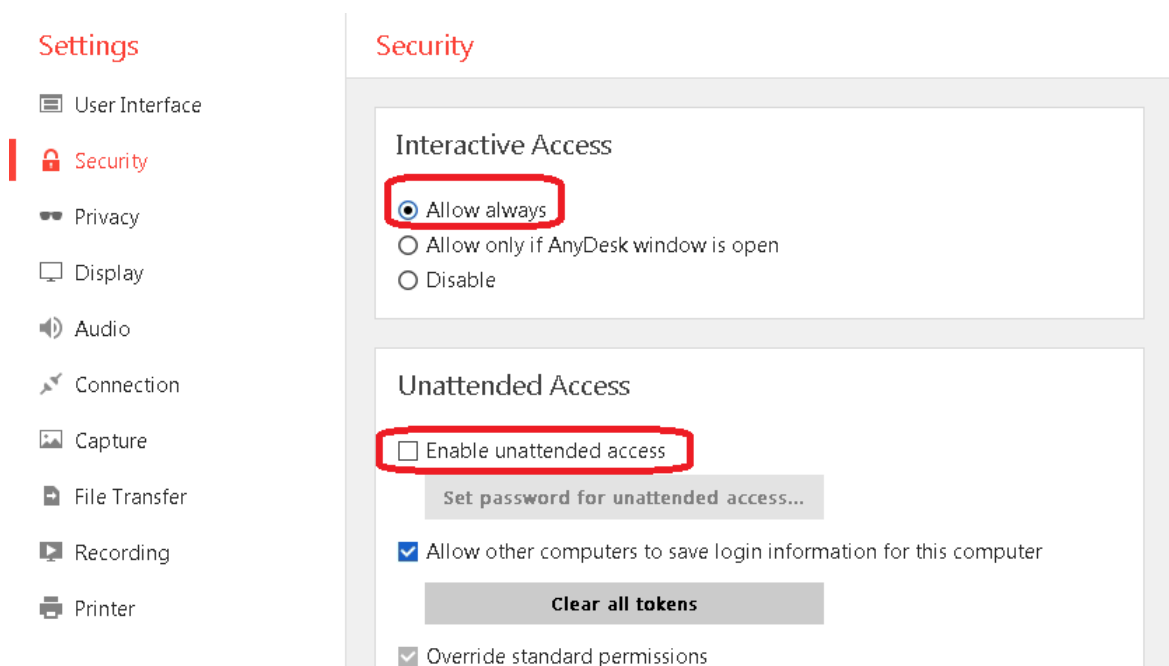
Settings

User Interface

Security

Privacy

Display

Audio

Connection

Capture

File Transfer

Recording

Printer

Security

Interactive Access

Allow always

Allow only if AnyDesk window is open

Disable

Unattended Access

Enable unattended access

Set password for unattended access...

Allow other computers to save login information for this computer

Clear all tokens

Override standard permissions